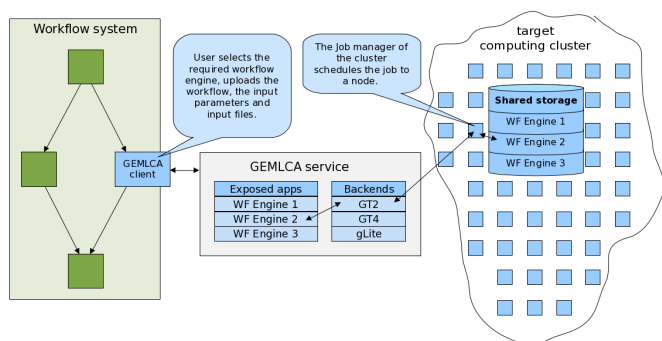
Workflow system

GEMLCA client

User selects the required workflow engine, uploads the workflow, the input parameters and input files.

GEMLCA service

| Exposed apps | Backends |
|---|---|
| WF Engine 1 | GT2 |
| WF Engine 2 | GT4 |
| WF Engine 3 | gLite |

The Job manager of the cluster schedules the job to a node.

target computing cluster

Shared storage
WF Engine 1
WF Engine 2
WF Engine 3